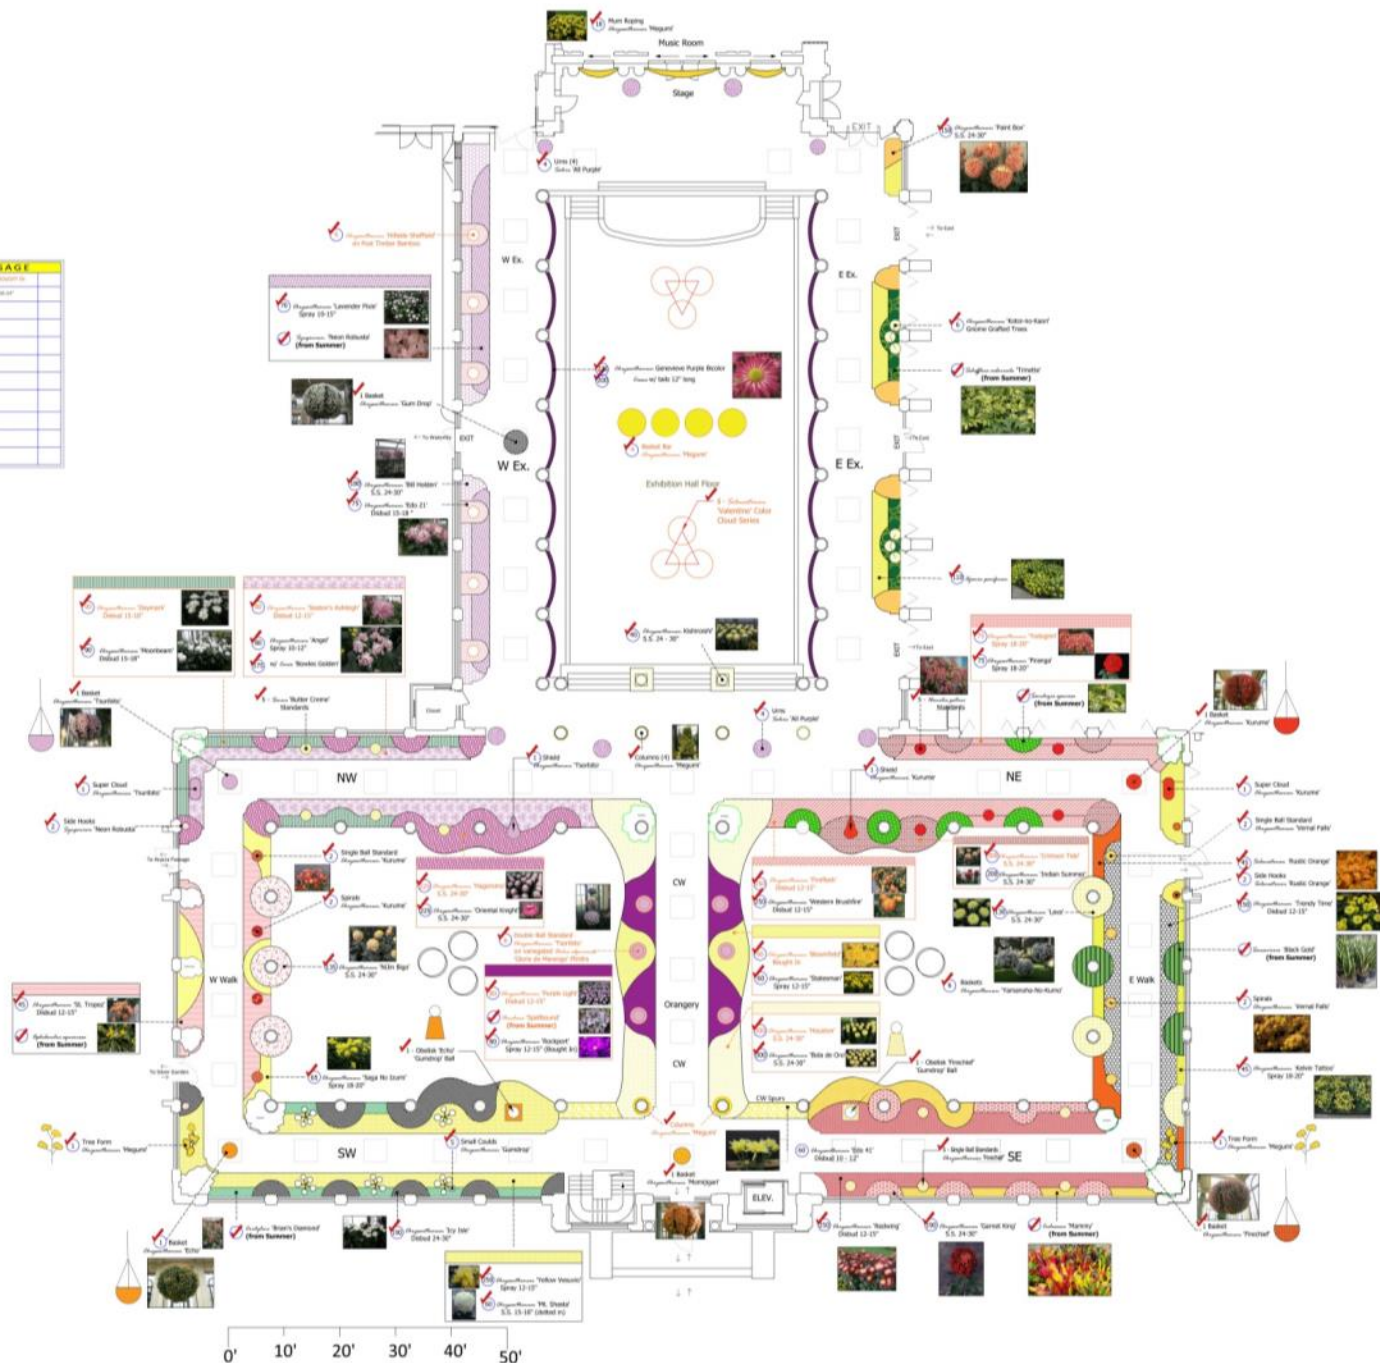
Mum Roping
Chrysanthemum 'Megumi'
Music Room
Stage
EXIT
Chrysanthemum 'Paint Box' S.S. 24-30"
Urns (4)
Salvia 'All Purple'
Chrysanthemum 'Hillside Sheffield' on Pole Timber Bamboo
W Ex.
E Ex.
Chrysanthemum 'Lavender Pixie' Spray 10-15"
Syngonium 'Neon Robusta' (from Summer)
Chrysanthemum 'Koko-no-Kaori' Gnome Grafted Trees
Chrysanthemum Genevieve Purple Bicolor
(from Summer)
1 Basket
Chrysanthemum 'Gum Drop'
W Ex.
E Ex.
EXIT
Basket for Chrysanthemum 'Megumi'
Exhibition Hall Floor
Chrysanthemum 'Bill Holden' S.S. 24-30"
Chrysanthemum 'Edo 21' Disbud 15-18"
'Valentine' Color Cloud Series
Chrysanthemum 'Elephant' Disbud 12-15"
Chrysanthemum 'Moonbeam' Disbud 15-18"
Chrysanthemum 'Seaton's Ashleigh' Disbud 12-15"
Chrysanthemum 'Angel' Spray 10-12"
Chrysanthemum 'Kishinoeki' S.S. 24-30"
1 Basket
Chrysanthemum 'Tsuribito'
'Butter Creme' Standards
Urns
Salvia 'All Purple'
Shield
Chrysanthemum 'Tsuribito'
Columns (4)
Chrysanthemum 'Megumi'
Shield
Chrysanthemum 'Kurume'
1 Basket
Chrysanthemum 'Kurume'
NW
NE
Super Cloud
Chrysanthemum 'Tsuribito'
Super Cloud
Chrysanthemum 'Kurume'
Side Hooks
Syngonium 'Neon Robusta'
Single Ball Standard
Chrysanthemum 'Kurume'
Single Ball Standard
Chrysanthemum 'Vernal Falls'
Spirals
Chrysanthemum 'Kurume'
Chrysanthemum 'Magenta' S.S. 24-30"
Chrysanthemum 'Oriental Knight' S.S. 24-30"
CW
Chrysanthemum 'Firefinch' Disbud 12-15"
Chrysanthemum 'Western Brushfire' Disbud 12-15"
Chrysanthemum 'Crimson Tide' S.S. 24-30"
Chrysanthemum 'Indian Summer' S.S. 24-30"
Chrysanthemum 'Leo' S.S. 24-30"
'Rustic Orange'
Side Hooks
'Rustic Orange'
Chrysanthemum 'Trendy Time' Disbud 12-15"
Double Ball Standard
Chrysanthemum 'Tsuribito'
Chrysanthemum 'Nobi Bigo' S.S. 24-30"
Chrysanthemum 'Bloomfield'
Chrysanthemum 'Statesman' Spray 12-15"
'Black Gold' (from Summer)
W Walk
Orangery
Baskets
Chrysanthemum 'Yamanaka-No-Kumo'
E Walk
Chrysanthemum 'St. Tropez' Disbud 12-15"
(from Summer)
Chrysanthemum 'Purple Light' Disbud 12-15"
'Spellbound' (from Summer)
Chrysanthemum 'Rockport' Spray 12-15"
Spirals
Chrysanthemum 'Vernal Falls'
1 - Obelisk 'Echo' 'Gumdrop' Ball
Chrysanthemum 'Nodes'
Chrysanthemum 'Bola de Oro' S.S. 24-30"
1 - Obelisk 'Finchie' 'Gumdrop' Ball
Chrysanthemum 'Kelvin Tattoo' Spray 18-20"
Chrysanthemum 'Saga No Izumi' Spray 18-20"
CW
CW Spurs
Tree Form
Chrysanthemum 'Megumi'
Columns
Chrysanthemum 'Megumi'
Tree Form
Chrysanthemum 'Megumi'
Small Coulds
Chrysanthemum 'Gumdrop'
Chrysanthemum 'Edo 41' Disbud 10-12"
1 - Single Ball Standard
Chrysanthemum 'Finchie'
SW
SE
1 Basket
Chrysanthemum 'Momoiyari'
ELEV.
1 Basket
Chrysanthemum 'Echo'
'Brian's Diamond' (from Summer)
Chrysanthemum 'Icy Isle' Disbud 24-30"
Chrysanthemum 'Radiating' Disbud 12-15"
Chrysanthemum 'Garnet King' S.S. 24-30"
'Mammy' (from Summer)
1 Basket
Chrysanthemum 'Finchie'
Chrysanthemum 'Yellow Vesuvio' Spray 12-15"
Chrysanthemum 'Mt. Shasta' S.S. 15-18"
0'
10'
20'
30'
40'
50'